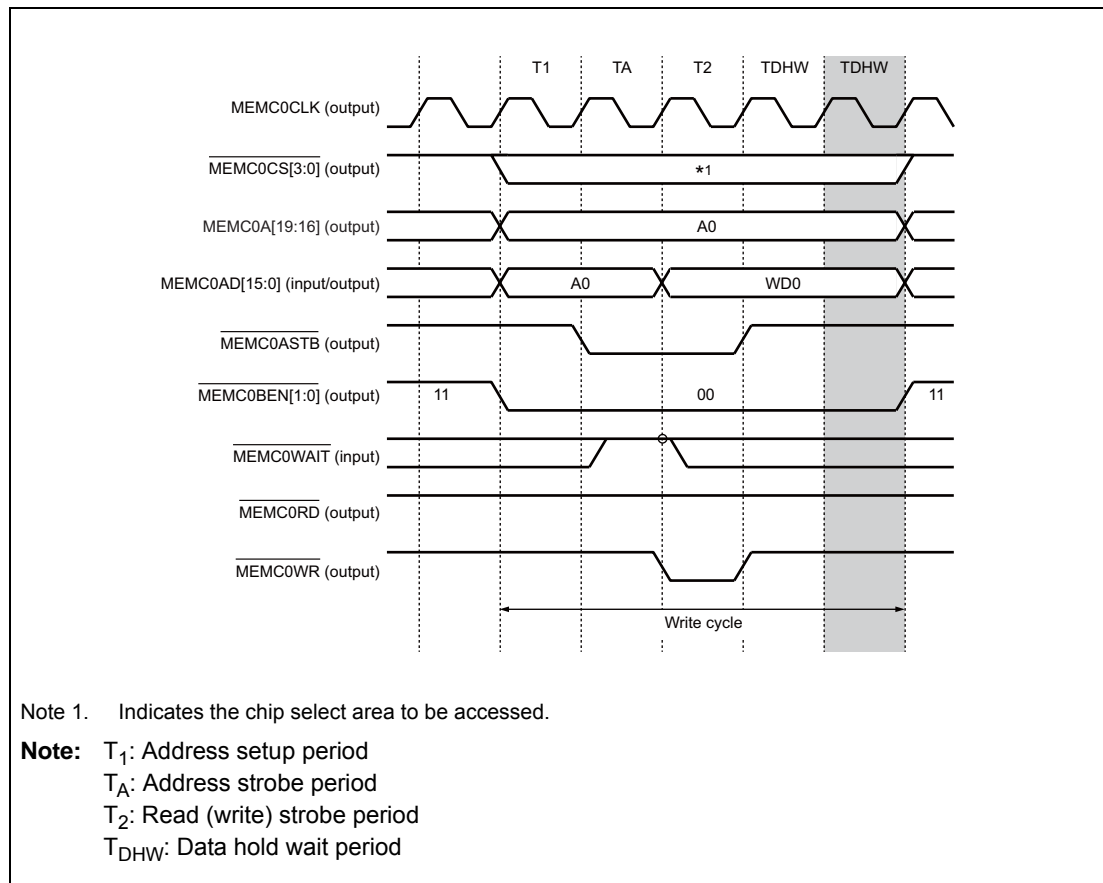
T1 TA T2 TDHW TDHW

MEMC0CLK (output)

$\overline{\text{MEMC0CS[3:0]}}$ (output)

*1

MEMC0A[19:16] (output)

A0

MEMC0AD[15:0] (input/output)

A0

WD0

$\overline{\text{MEMC0ASTB}}$ (output)

$\overline{\text{MEMC0BEN[1:0]}}$ (output)

11

00

11

$\overline{\text{MEMC0WAIT}}$ (input)

$\overline{\text{MEMC0RD}}$ (output)

$\overline{\text{MEMC0WR}}$ (output)

Write cycle

Note 1. Indicates the chip select area to be accessed.

**Note:** $T_1$: Address setup period
$T_A$: Address strobe period
$T_2$: Read (write) strobe period
$T_{DHW}$: Data hold wait period